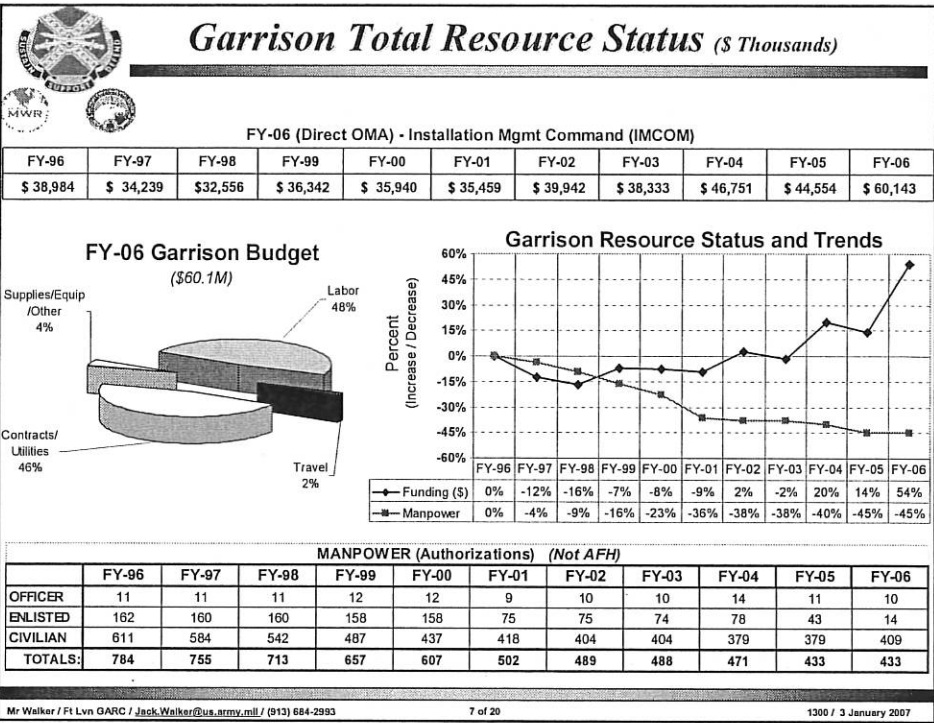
Garrison Total Resource Status ($ Thousands)

SUPPORT

MWR

FY-06 (Direct OMA) - Installation Mgmt Command (IMCOM)

| FY-96 | FY-97 | FY-98 | FY-99 | FY-00 | FY-01 | FY-02 | FY-03 | FY-04 | FY-05 | FY-06 |
|---|---|---|---|---|---|---|---|---|---|---|
| \$ 38,984 | \$ 34,239 | \$32,556 | \$ 36,342 | \$ 35,940 | \$ 35,459 | \$ 39,942 | \$ 38,333 | \$ 46,751 | \$ 44,554 | \$ 60,143 |

FY-06 Garrison Budget
(\$60.1M)

Supplies/Equip /Other 4%
Labor 48%
Contracts/ Utilities 46%
Travel 2%

Garrison Resource Status and Trends

Percent (Increase / Decrease)

60%
45%
30%
15%
0%
-15%
-30%
-45%
-60%

| | FY-96 | FY-97 | FY-98 | FY-99 | FY-00 | FY-01 | FY-02 | FY-03 | FY-04 | FY-05 | FY-06 |
|---|---|---|---|---|---|---|---|---|---|---|---|
| Funding (\$) | 0% | -12% | -16% | -7% | -8% | -9% | 2% | -2% | 20% | 14% | 54% |
| Manpower | 0% | -4% | -9% | -16% | -23% | -36% | -38% | -38% | -40% | -45% | -45% |

MANPOWER (Authorizations) (Not AFH)

| | FY-96 | FY-97 | FY-98 | FY-99 | FY-00 | FY-01 | FY-02 | FY-03 | FY-04 | FY-05 | FY-06 |
|---|---|---|---|---|---|---|---|---|---|---|---|
| OFFICER | 11 | 11 | 11 | 12 | 12 | 9 | 10 | 10 | 14 | 11 | 10 |
| ENLISTED | 162 | 160 | 160 | 158 | 158 | 75 | 75 | 74 | 78 | 43 | 14 |
| CIVILIAN | 611 | 584 | 542 | 487 | 437 | 418 | 404 | 404 | 379 | 379 | 409 |
| TOTALS: | 784 | 755 | 713 | 657 | 607 | 502 | 489 | 488 | 471 | 433 | 433 |

Mr Walker / Ft Lvn GARC / Jack.Walker@us.army.mil / (913) 684-2993    7 of 20    1300 / 3 January 2007